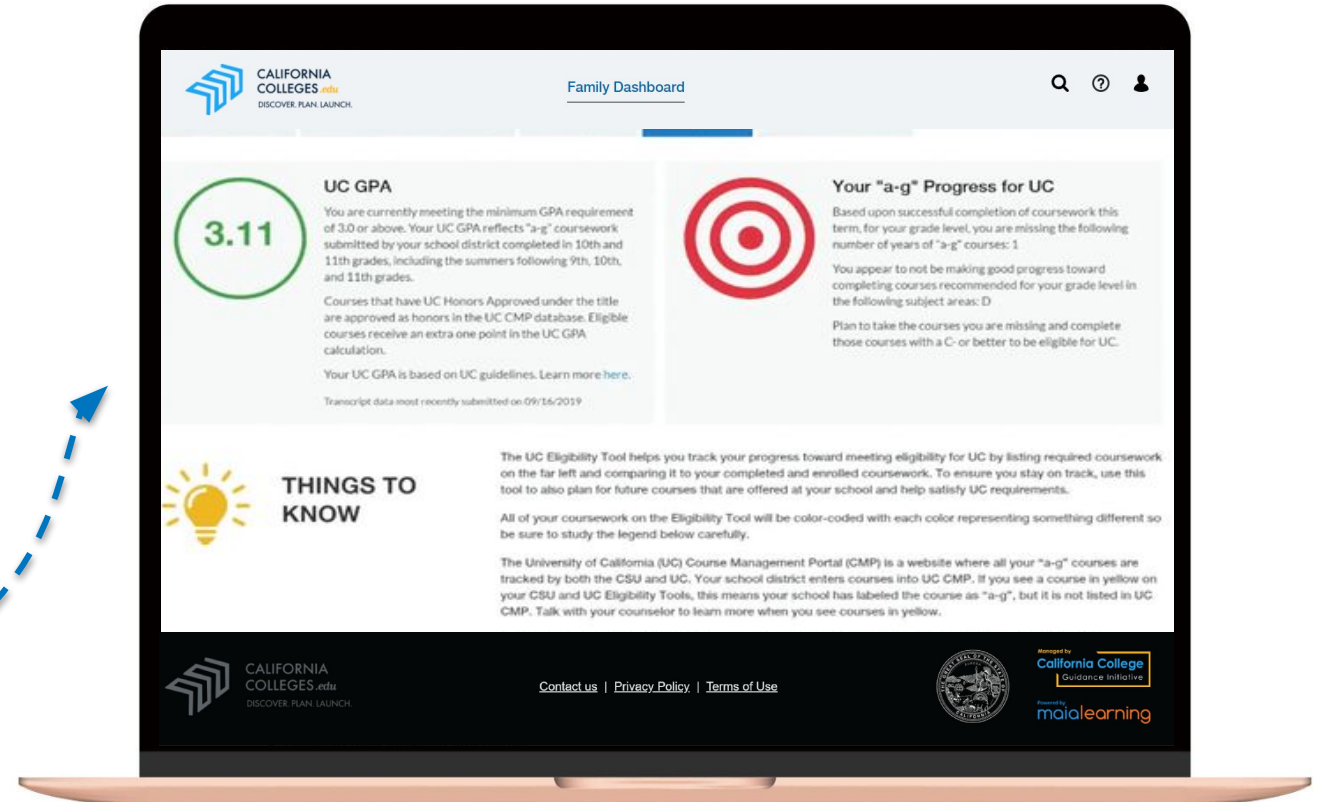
CALIFORNIA COLLEGES.edu
DISCOVER. PLAN. LAUNCH.

Family Dashboard

3.11

UC GPA

You are currently meeting the minimum GPA requirement of 3.0 or above. Your UC GPA reflects "a-g" coursework submitted by your school district completed in 10th and 11th grades, including the summers following 9th, 10th, and 11th grades.

Courses that have UC Honors Approved under the title are approved as honors in the UC CMP database. Eligible courses receive an extra one point in the UC GPA calculation.

Your UC GPA is based on UC guidelines. Learn more here.

Transcript data most recently submitted on 09/16/2019

Your "a-g" Progress for UC

Based upon successful completion of coursework this term, for your grade level, you are missing the following number of years of "a-g" courses: 1

You appear to not be making good progress toward completing courses recommended for your grade level in the following subject areas: D

Plan to take the courses you are missing and complete those courses with a C- or better to be eligible for UC.

THINGS TO KNOW

The UC Eligibility Tool helps you track your progress toward meeting eligibility for UC by listing required coursework on the far left and comparing it to your completed and enrolled coursework. To ensure you stay on track, use this tool to also plan for future courses that are offered at your school and help satisfy UC requirements.

All of your coursework on the Eligibility Tool will be color-coded with each color representing something different so be sure to study the legend below carefully.

The University of California (UC) Course Management Portal (CMP) is a website where all your "a-g" courses are tracked by both the CSU and UC. Your school district enters courses into UC CMP. If you see a course in yellow on your CSU and UC Eligibility Tools, this means your school has labeled the course as "a-g", but it is not listed in UC CMP. Talk with your counselor to learn more when you see courses in yellow.

CALIFORNIA COLLEGES.edu
DISCOVER. PLAN. LAUNCH.

Contact us | Privacy Policy | Terms of Use

Managed by
California College
Guidance Initiative

Powered by
maialearning